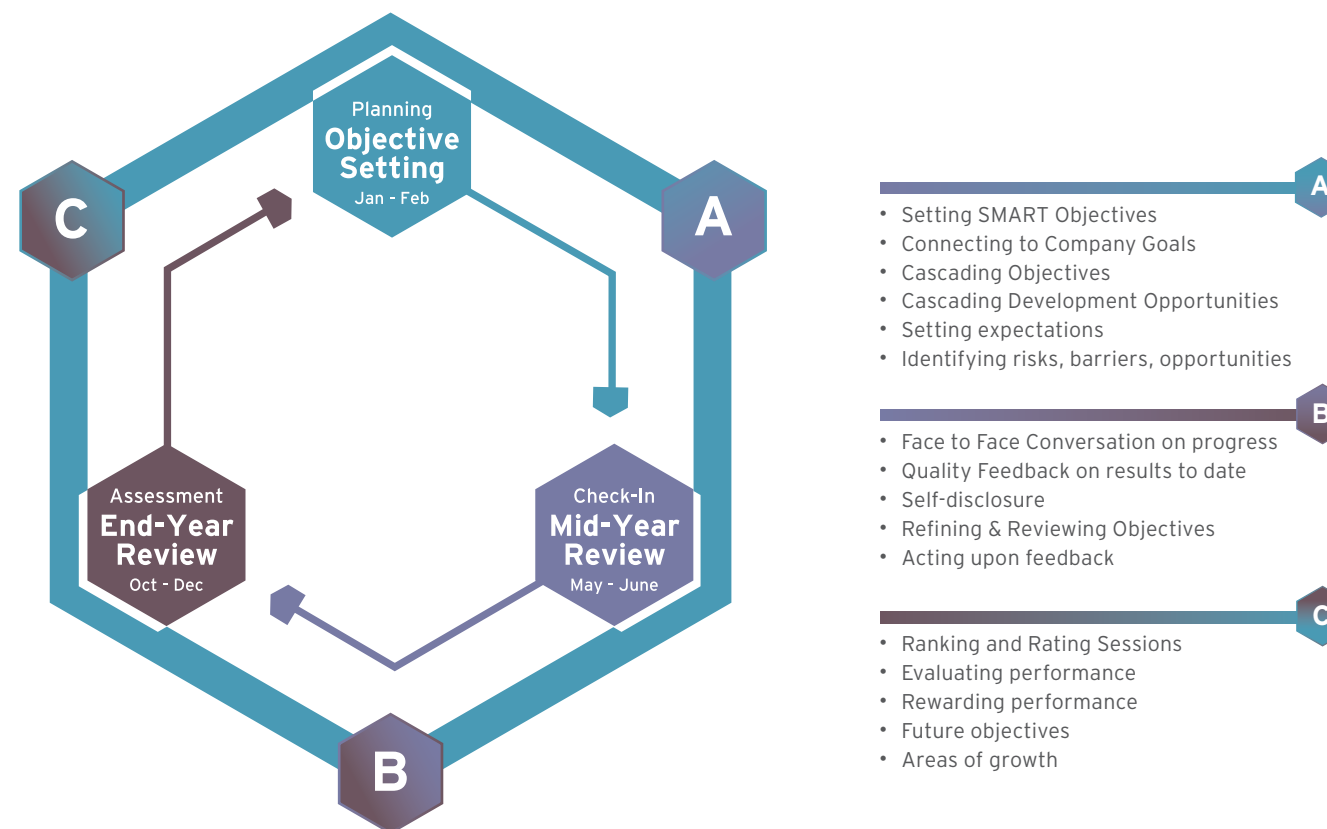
Planning
Objective Setting
Jan - Feb

C

A

Check-In
Mid-Year Review
May - June

Assessment
End-Year Review
Oct - Dec

B

A
• Setting SMART Objectives
• Connecting to Company Goals
• Cascading Objectives
• Cascading Development Opportunities
• Setting expectations
• Identifying risks, barriers, opportunities

B
• Face to Face Conversation on progress
• Quality Feedback on results to date
• Self-disclosure
• Refining & Reviewing Objectives
• Acting upon feedback

C
• Ranking and Rating Sessions
• Evaluating performance
• Rewarding performance
• Future objectives
• Areas of growth